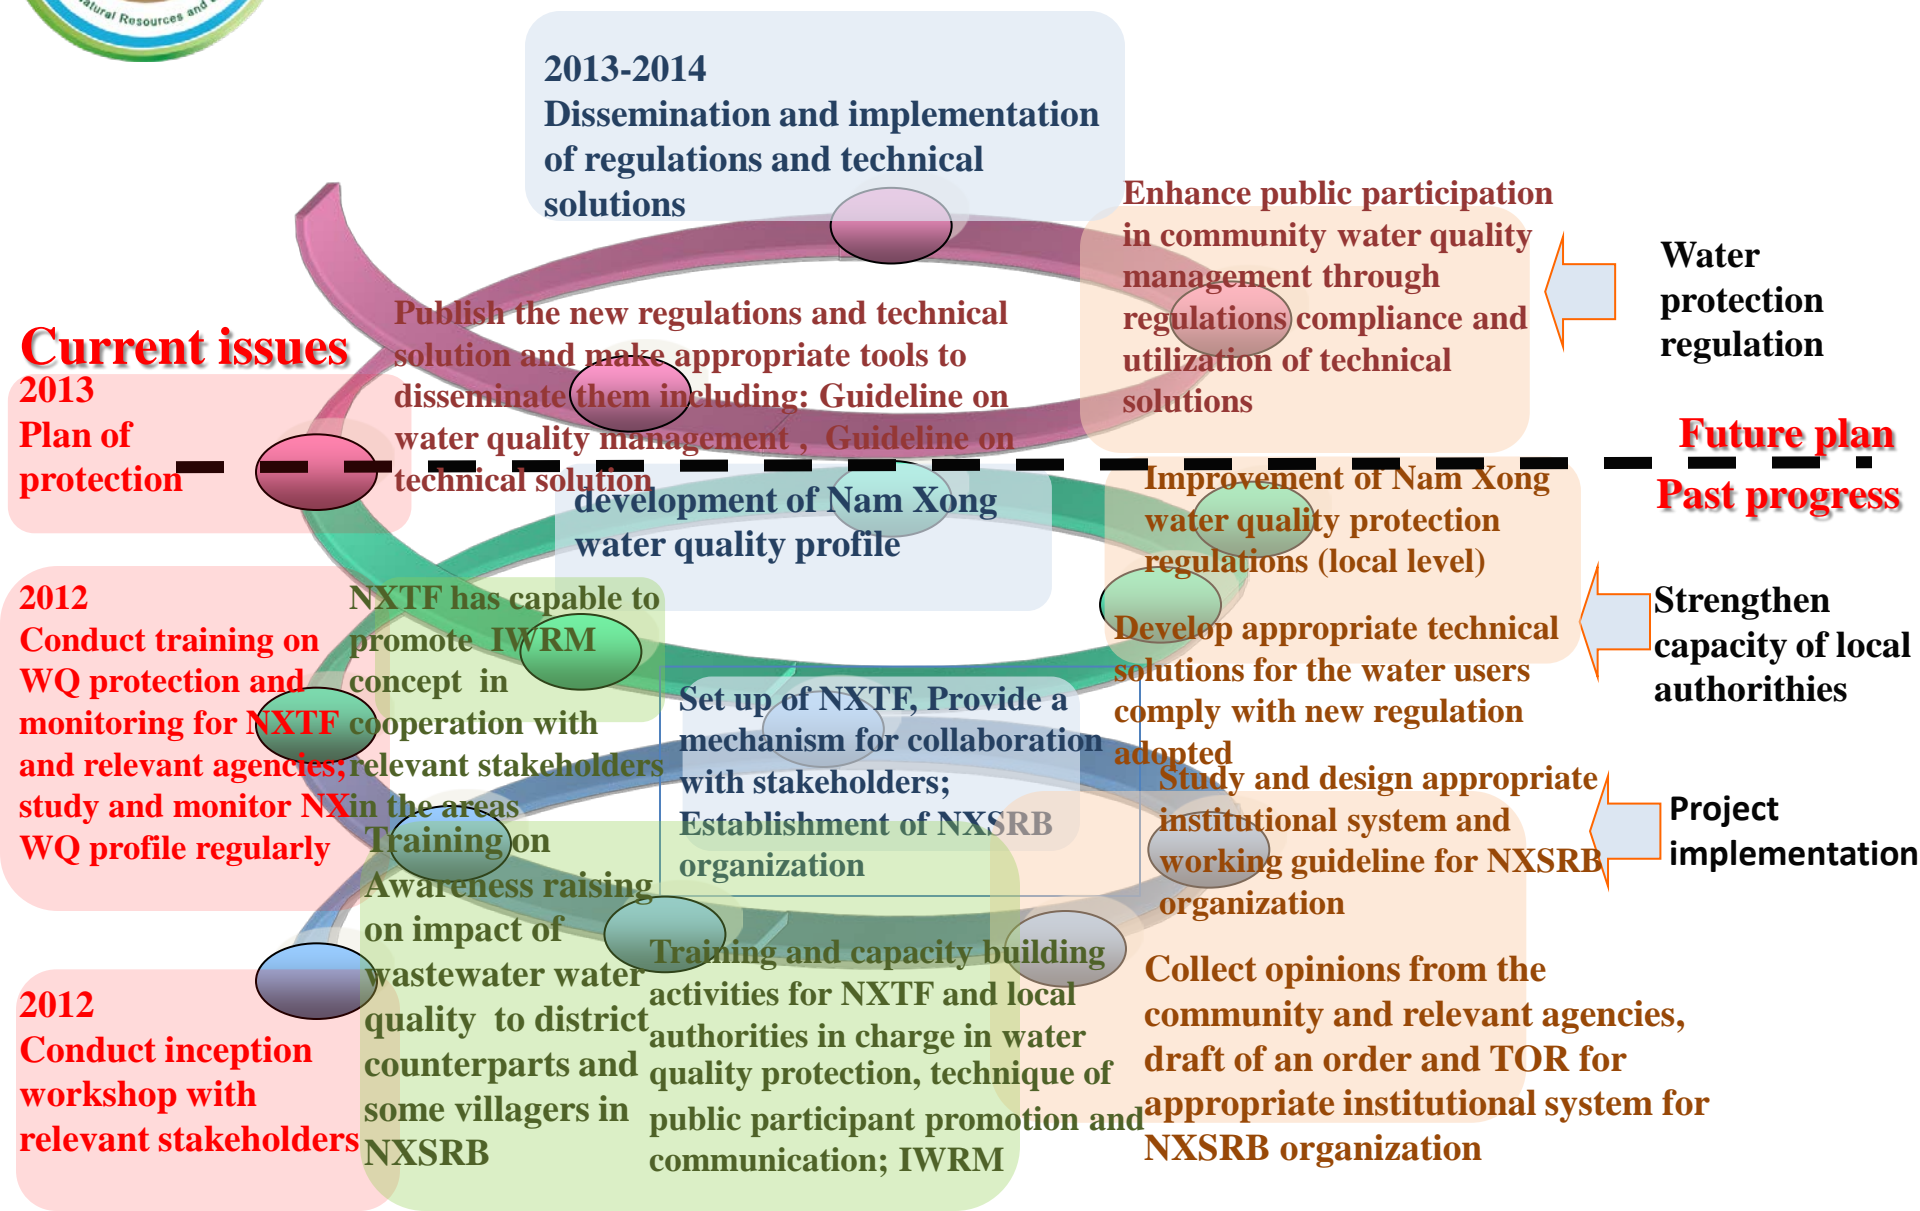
atural Resources and

2013-2014
Dissemination and implementation of regulations and technical solutions

Enhance public participation in community water quality management through regulations compliance and utilization of technical solutions

Water protection regulation

Current issues

Publish the new regulations and technical solution and make appropriate tools to disseminate them including: Guideline on water quality management , Guideline on technical solution

2013
Plan of protection

Future plan

Past progress

development of Nam Xong water quality profile

Improvement of Nam Xong water quality protection regulations (local level)

Strengthen capacity of local authorithies

2012
Conduct training on WQ protection and monitoring for NXTF and relevant agencies; study and monitor NX WQ profile regularly

NXTF has capable to promote IWRM concept in cooperation with relevant stakeholders in the areas

Develop appropriate technical solutions for the water users comply with new regulation adopted

Set up of NXTF, Provide a mechanism for collaboration with stakeholders; Establishment of NXSRB organization

Study and design appropriate institutional system and working guideline for NXSRB organization

Project implementation

Training on Awareness raising on impact of wastewater water quality to district counterparts and some villagers in NXSRB

Training and capacity building activities for NXTF and local authorities in charge in water quality protection, technique of public participant promotion and communication; IWRM

Collect opinions from the community and relevant agencies, draft of an order and TOR for appropriate institutional system for NXSRB organization

2012
Conduct inception workshop with relevant stakeholders